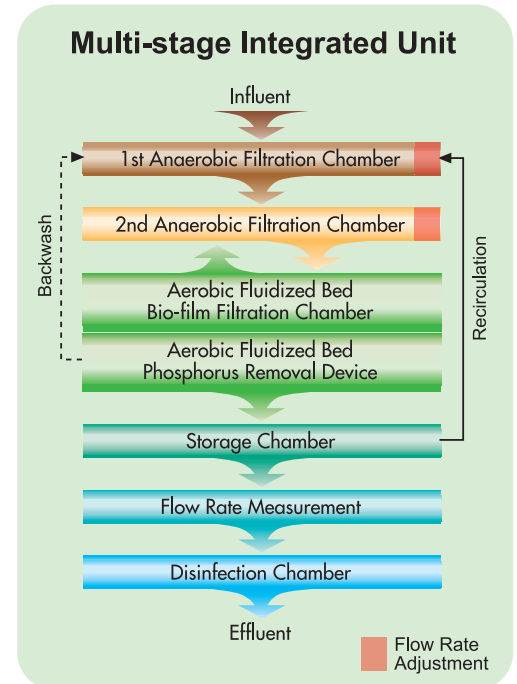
Multi-stage Integrated Unit

Influent

1st Anaerobic Filtration Chamber

2nd Anaerobic Filtration Chamber

Aerobic Fluidized Bed
Bio-film Filtration Chamber

Aerobic Fluidized Bed
Phosphorus Removal Device

Storage Chamber

Flow Rate Measurement

Disinfection Chamber

Effluent

Backwash

Recirculation

Flow Rate Adjustment